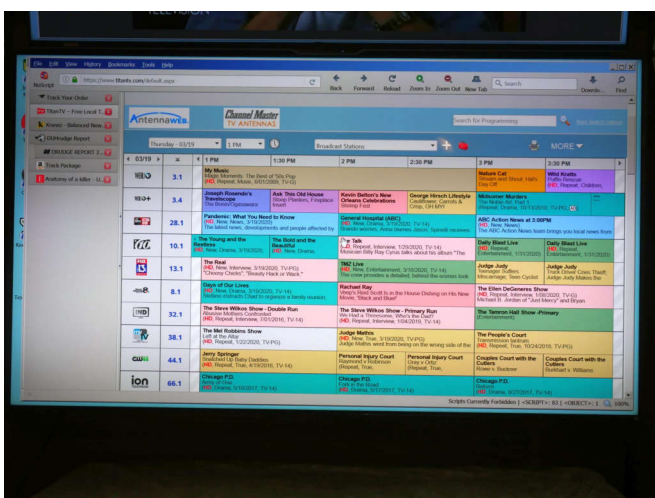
File Edit View History Bookmarks Tools Help

Netscript

https://www.ttantv.com/default.aspx

Back Forward Reload Zoom In Zoom Out New Tab

Search

Downlo... Find

Track Your Order

TitanTV - Free Local T...

Kiwnix - Balanced New...

DUDrudge Report

DRUDGE REPORT 2...

Track Package

Anatomy of a killer - U...

Antennawala

Channel Master TV ANTENNAS

Search for Programming

Thursday - 03/19

1 PM

Broadcast Stations

MORE

03/19

1 PM

1:30 PM

2 PM

2:30 PM

3 PM

3:30 PM

3.1

My Music
Major Moments: The Best of '50s Pop
(HD, Repeat, Music, 8/01/2009, TV-G)

Nature Cat
Stowaway and Shout, Hai's Day Off

Wild Kratts
Puffin Rescue
(HD, Repeat, Children,

3.4

Joseph Rosendo's Travelscope
The Beach/Copenwers

Ask This Old House
Stone Planters, Fireplace Insert

Kevin Belton's New Orleans Celebrations
Mardi Gras

George Hirsch Lifestyle
Cauliflower, Carrots & Crisp, OH MY!

Midsomer Murders
The Noble Art, Part 1
(Repeat, Drama, 10/11/2016, TV-PG)

28.1

Pandemic: What You Need to Know
(HD, News, News, 3/19/2020)
The latest news, developments and people affected by

General Hospital (ABC)
(HD, New, Drama, 3/19/2020, TV-14)
Sharon worries, Anna blames Jason, Spinelli receives

ABC Action News at 3:00PM
(HD, New, News)
The ABC Action News team brings you local news from

10.1

The Young and the Restless
(HD, New, Drama, 3/19/2020, TV-

The Bold and the Beautiful
(HD, New, Drama,

The Talk
(HD, Repeat, Interview, 1/20/2020, TV-14)
Musician Billy Ray Cyrus talks about his album "The

Daily Blast Live
(HD, Repeat, Entertainment, 3/11/2020)

Daily Blast Live
(HD, Repeat, Entertainment, 3/11/2020)

13.1

The Real
(HD, New, Interview, 3/19/2020, TV-PG)
"Choosy Chicks"; "Beauty Hack or Wack"

TMZ Live
(HD, New, Entertainment, 3/19/2020, TV-14)
The crew provides a detailed, behind-the-scenes look

Judge Judy
Teenager Suffers
Miscarriage; Teen Cyclist

Judge Judy
Truck Driver Crew Theft;
Judge Judy Makes the

8.1

Days of Our Lives
(HD, New, Drama, 3/19/2020, TV-14)
Marlena confronts Chad to organize a family reunion.

Rachael Ray
Vinny's Real Scott is in the House Dishing on His New Movie, "Black and Blue!"

The Ellen DeGeneres Show
(HD, Repeat, Interview, 1/08/2020, TV-G)
Michael B. Jordan of "Just Mercy" and Bryan

32.1

The Steve Wilkos Show - Double Run
Abusive Mothers Confronted
(HD, Repeat, Interview, 10/01/2016, TV-14)

The Steve Wilkos Show - Primary Run
We Had a Threesome, Who's the Dad?
(HD, Repeat, Interview, 1/04/2019, TV-14)

The Tamron Hall Show -Primary
(Entertainment)

38.1

The Mel Robbins Show
Left at the Altar
(HD, Repeat, 1/22/2020, TV-PG)

Judge Mathis
(HD, New, True, 3/19/2020, TV-PG)
Judge Mathis went from being on the wrong side of the

The People's Court
Transmission tantrum
(HD, Repeat, True, 10/24/2019, TV-PG)

44.1

Jerry Springer
Snatched Up Baby Daddies
(HD, Repeat, True, 4/19/2018, TV-14)

Personal Injury Court
Raymond v Robinson
(Repeat, True,

Personal Injury Court
Gray v Ortiz
(Repeat, True,

Couples Court with the Cutlers
Rosen v Buckner

Couples Court with the Cutlers
Burkhart v Williams

66.1

Chicago P.D.
Army of One
(HD, Drama, 3/16/2017, TV-14)

Chicago P.D.
Fork in the Road
(HD, Drama, 3/16/2017, TV-14)

Chicago P.D.
Sisterhood
(HD, Drama, 3/27/2017, TV-14)

Scripts Currently Forbidden | <SCRIPT>: 83 | <OBJECT>: 1 100%